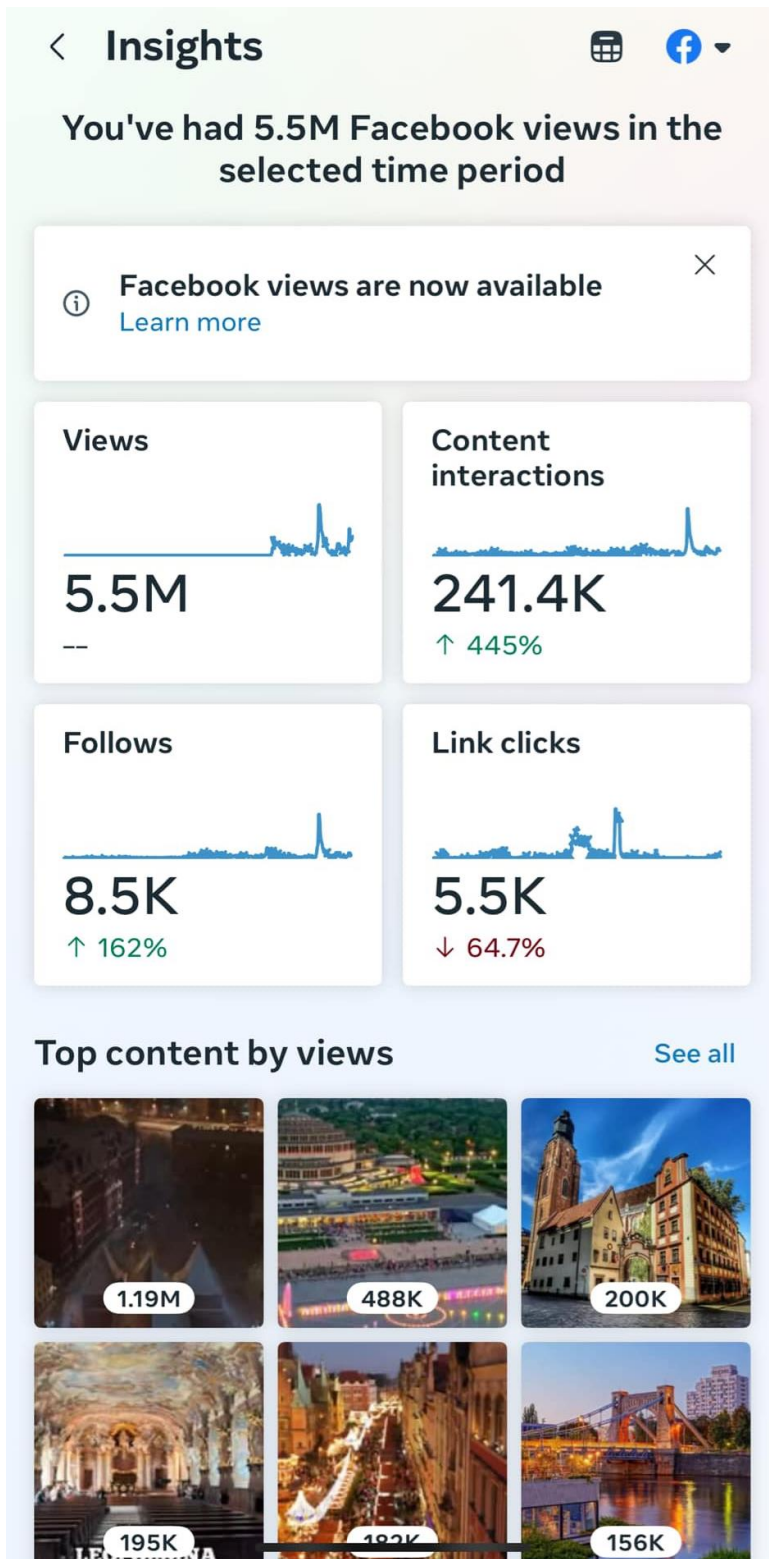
Insights

You've had 5.5M Facebook views in the selected time period

Facebook views are now available
Learn more

Views
5.5M
--

Content interactions
241.4K
↑ 445%

Follows
8.5K
↑ 162%

Link clicks
5.5K
↓ 64.7%

Top content by views
See all

1.19M
488K
200K
195K
182K
156K